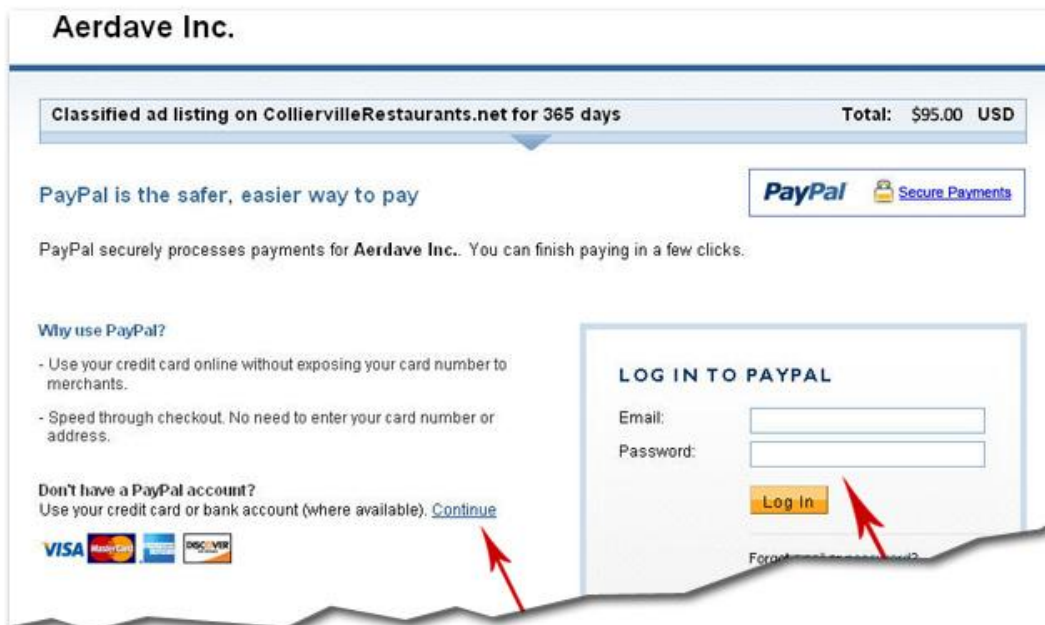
Aerdave Inc.

Classified ad listing on ColliervilleRestaurants.net for 365 days

Total: $95.00 USD

PayPal is the safer, easier way to pay

PayPal Secure Payments

PayPal securely processes payments for **Aerdave Inc.**. You can finish paying in a few clicks.

Why use PayPal?

- Use your credit card online without exposing your card number to merchants.

- Speed through checkout. No need to enter your card number or address.

Don't have a PayPal account?
Use your credit card or bank account (where available). Continue

VISA MasterCard DISCOVER

LOG IN TO PAYPAL

Email:

Password:

Log In

Forg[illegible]